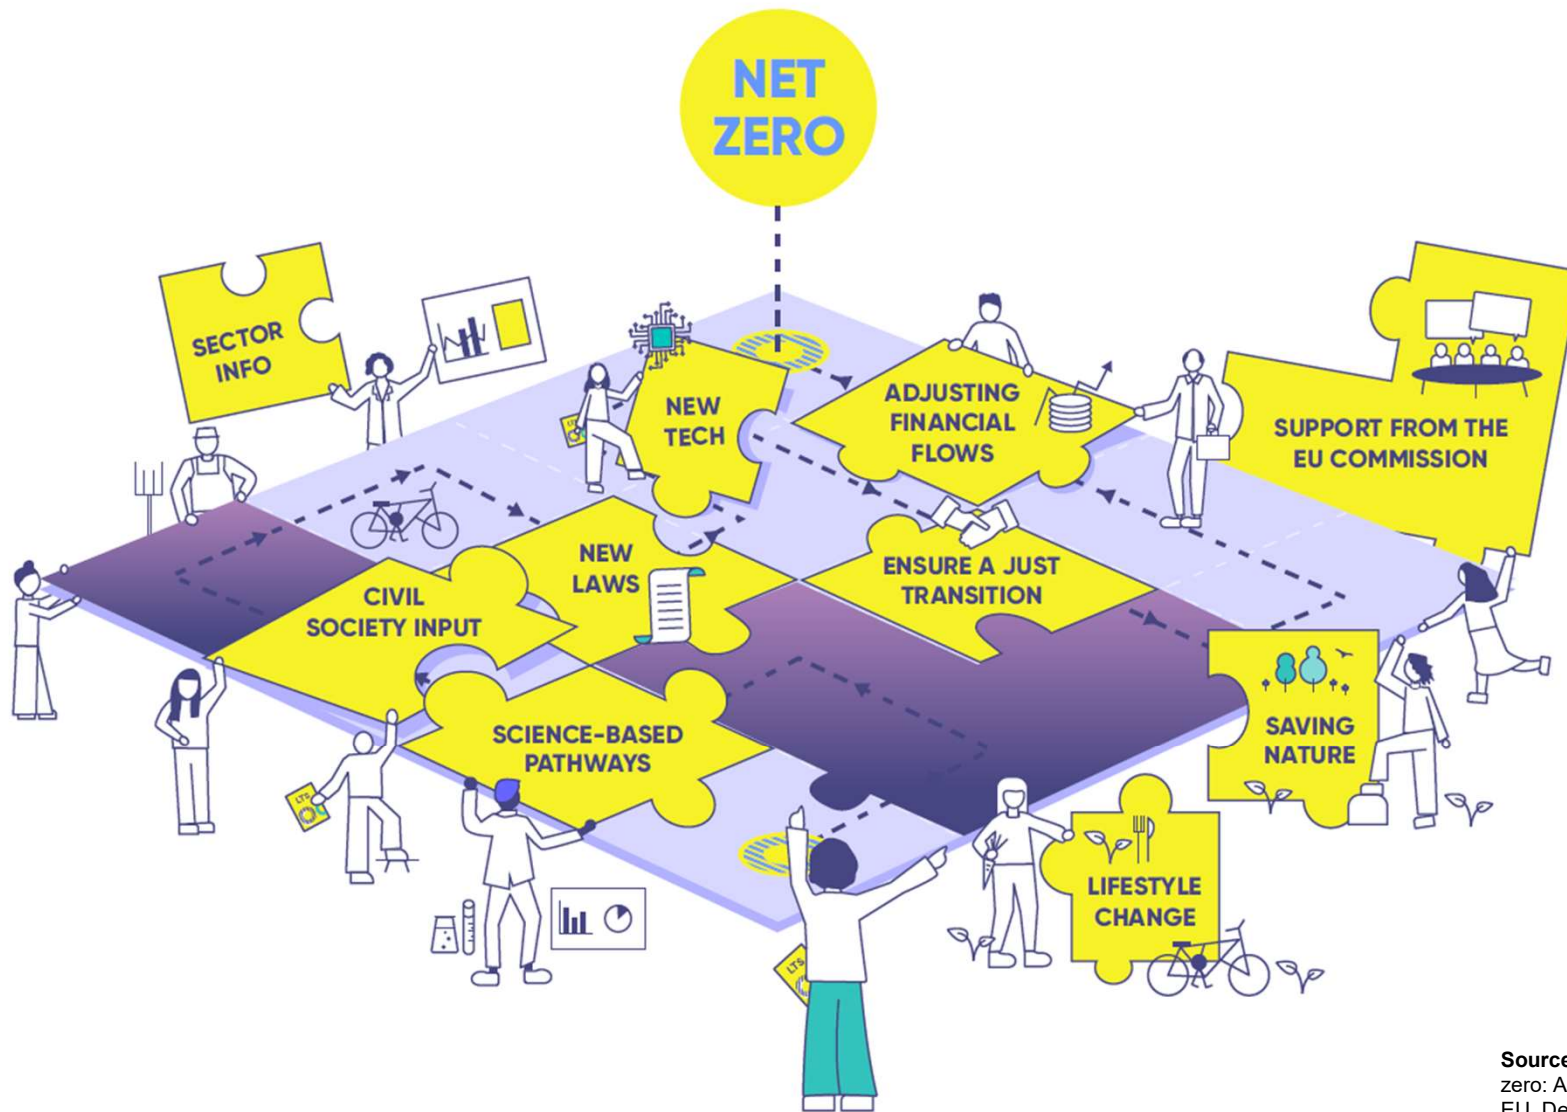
NET ZERO

SECTOR INFO

NEW TECH

ADJUSTING FINANCIAL FLOWS

SUPPORT FROM THE EU COMMISSION

NEW LAWS

ENSURE A JUST TRANSITION

CIVIL SOCIETY INPUT

SCIENCE-BASED PATHWAYS

SAVING NATURE

LIFESTYLE CHANGE

LTS

LTS

LTS

Source
zero: A
EU De